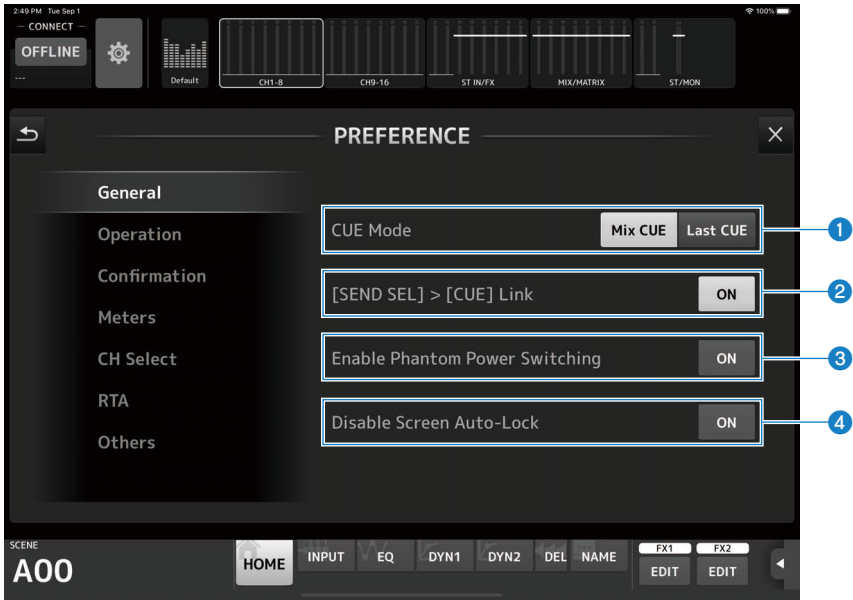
2:49 PM Tue Sep 1
100%
CONNECT
OFFLINE
---
Default
CH1-8
CH9-16
ST IN/FX
MIX/MATRIX
ST/MON

PREFERENCE

General
Operation
Confirmation
Meters
CH Select
RTA
Others

CUE Mode
Mix CUE
Last CUE
1
[SEND SEL] > [CUE] Link
ON
2
Enable Phantom Power Switching
ON
3
Disable Screen Auto-Lock
ON
4

SCENE
A00
HOME
INPUT
EQ
DYN1
DYN2
DEL
NAME
FX1
EDIT
FX2
EDIT